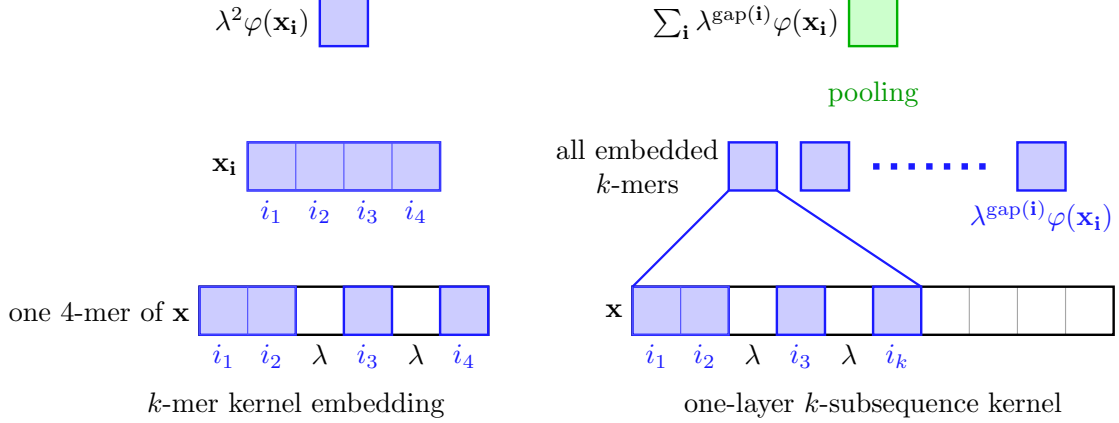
$\lambda^2\varphi(\mathbf{x_i})$

$\sum_\mathbf{i} \lambda^{\text{gap}(\mathbf{i})}\varphi(\mathbf{x_i})$

pooling

$\mathbf{x_i}$

$i_1$ $i_2$ $i_3$ $i_4$

all embedded $k$-mers

$\lambda^{\text{gap}(\mathbf{i})}\varphi(\mathbf{x_i})$

one 4-mer of $\mathbf{x}$

$i_1$ $i_2$ $\lambda$ $i_3$ $\lambda$ $i_4$

$\mathbf{x}$

$i_1$ $i_2$ $\lambda$ $i_3$ $\lambda$ $i_k$

$k$-mer kernel embedding

one-layer $k$-subsequence kernel